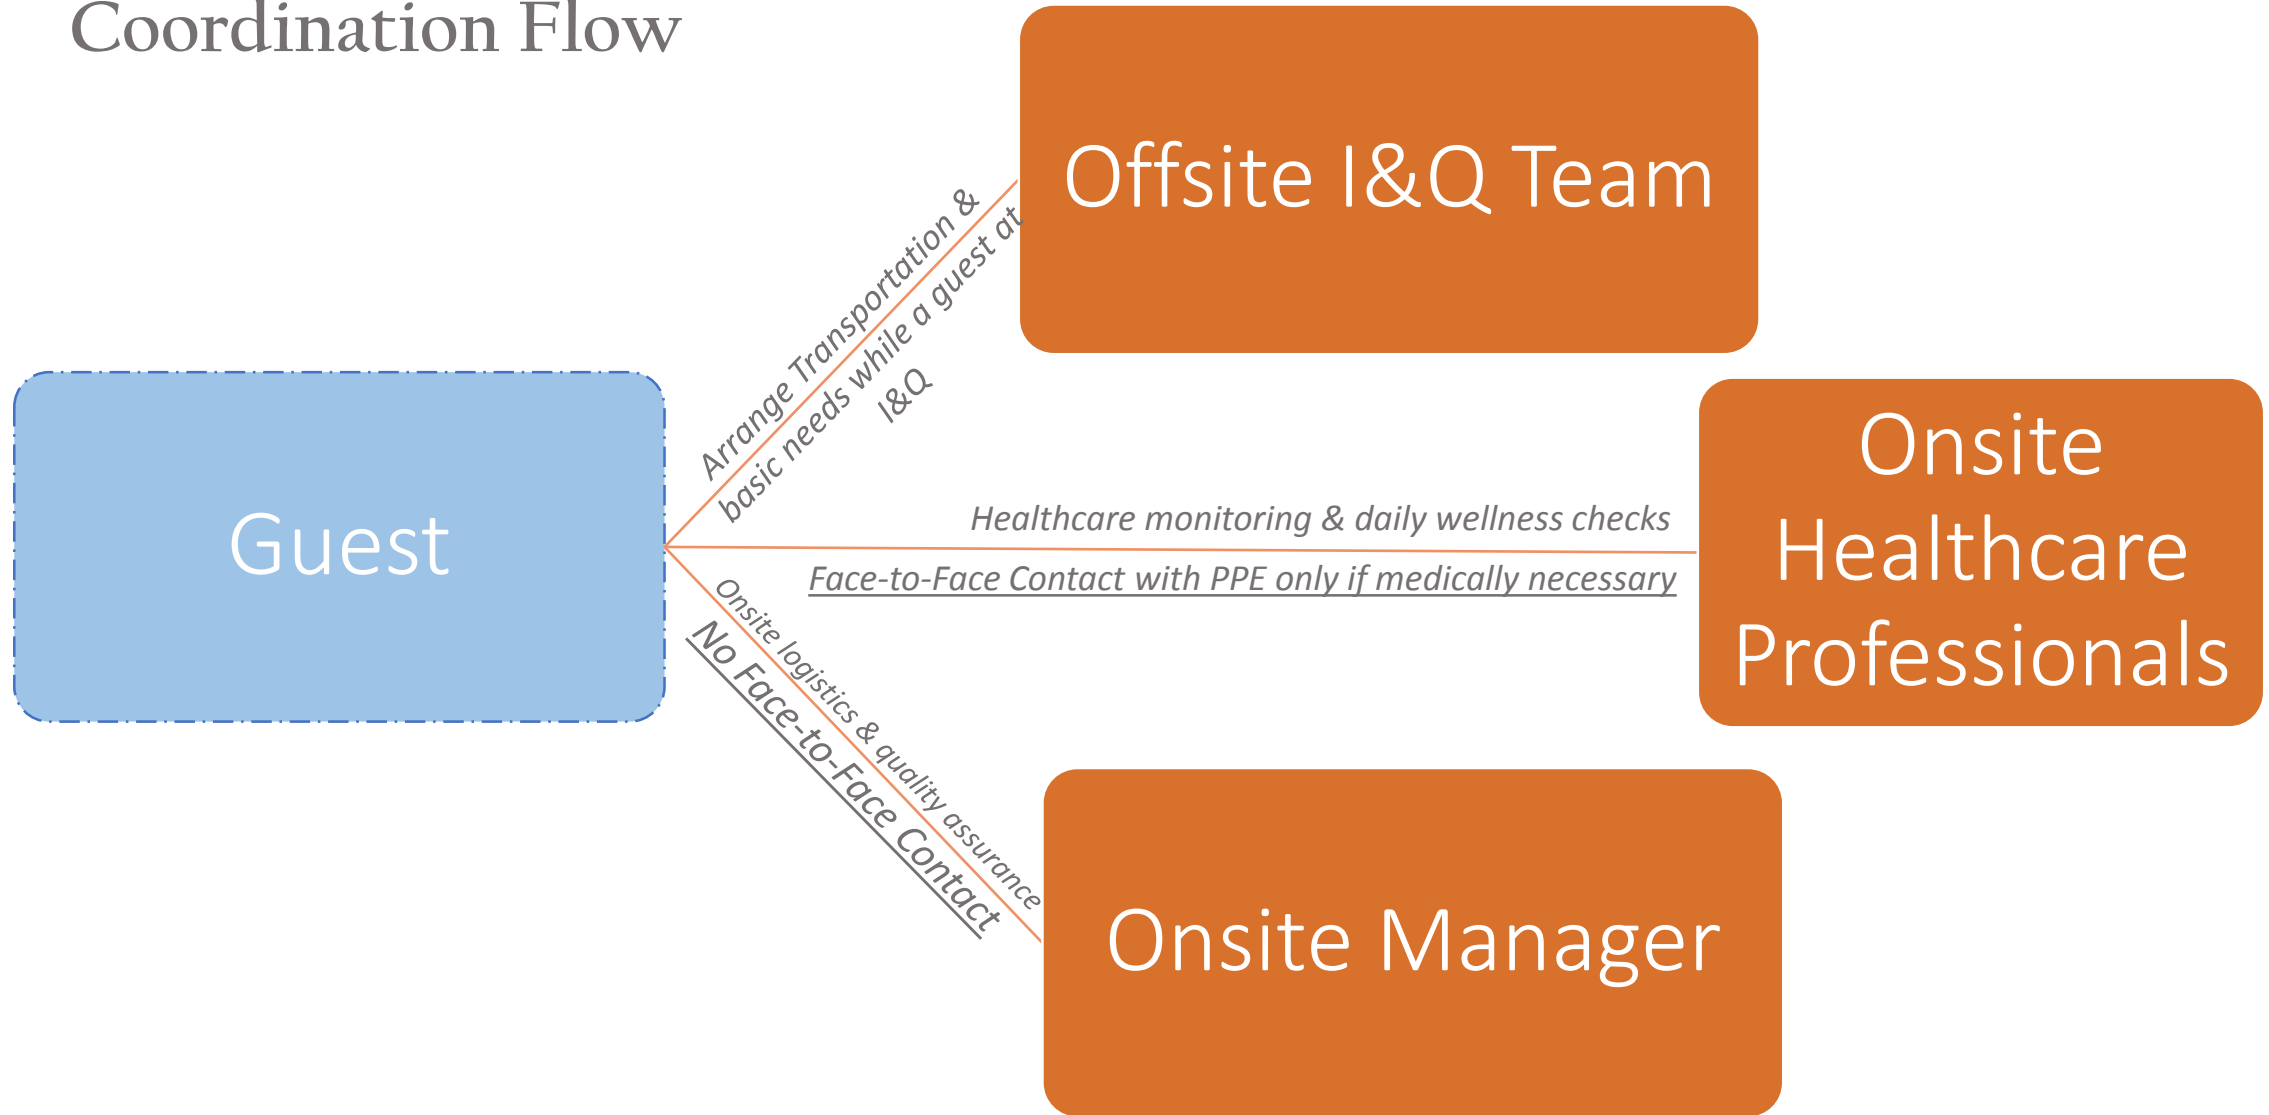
Coordination Flow

Offsite I&Q Team

Arrange Transportation & basic needs while a guest at I&Q

Guest

Healthcare monitoring & daily wellness checks

Face-to-Face Contact with PPE only if medically necessary

Onsite Healthcare Professionals

Onsite logistics & quality assurance

No Face-to-Face Contact

Onsite Manager